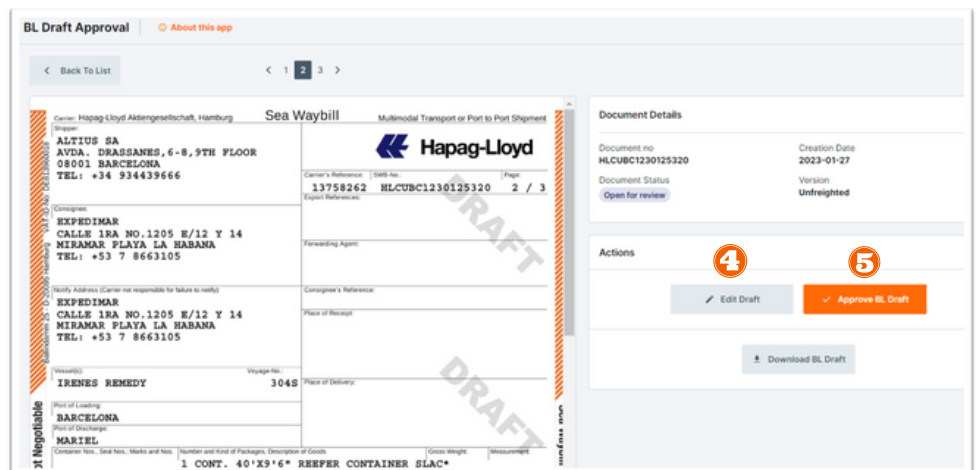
BL Draft Approval | About this app

Back To List

1 2 3

Carrier: Hapag-Lloyd Aktiengesellschaft, Hamburg
Sea Waybill
Multimodal Transport or Port to Port Shipment

Shipper:
ALTIUS SA
AVDA. DRASSANES,6-8,9TH FLOOR
08001 BARCELONA
TEL: +34 934439666

Hapag-Lloyd

Carrier's Reference: SWB-No.: Page:
13758262 HLCUBC1230125320 2 / 3

Export References:

Consignee:
EXPEDIMAR
CALLE 1RA NO.1205 E/12 Y 14
MIRAMAR PLAYA LA HABANA
TEL: +53 7 8663105

Forwarding Agent:

Notify Address (Carrier not responsible for failure to notify):
EXPEDIMAR
CALLE 1RA NO.1205 E/12 Y 14
MIRAMAR PLAYA LA HABANA
TEL: +53 7 8663105

Consignee's Reference:

Place of Receipt:

Vessel(s): Voyage-No.:
IRENES REMEDY 304S

Place of Delivery:

Port of Loading:
BARCELONA

Port of Discharge:
MARIEL

Container Nos., Seal Nos.; Marks and Nos. Number and Kind of Packages, Description of Goods Gross Weight: Measurement:
1 CONT. 40'X9'6" REEFER CONTAINER SLAC*

DRAFT
DRAFT
DRAFT

Not Negotiable

Document Details

Document no
HLCUBC1230125320

Creation Date
2023-01-27

Document Status
Open for review

Version
Unfreighted

Actions

4
5

Edit Draft

Approve BL Draft

Download BL Draft